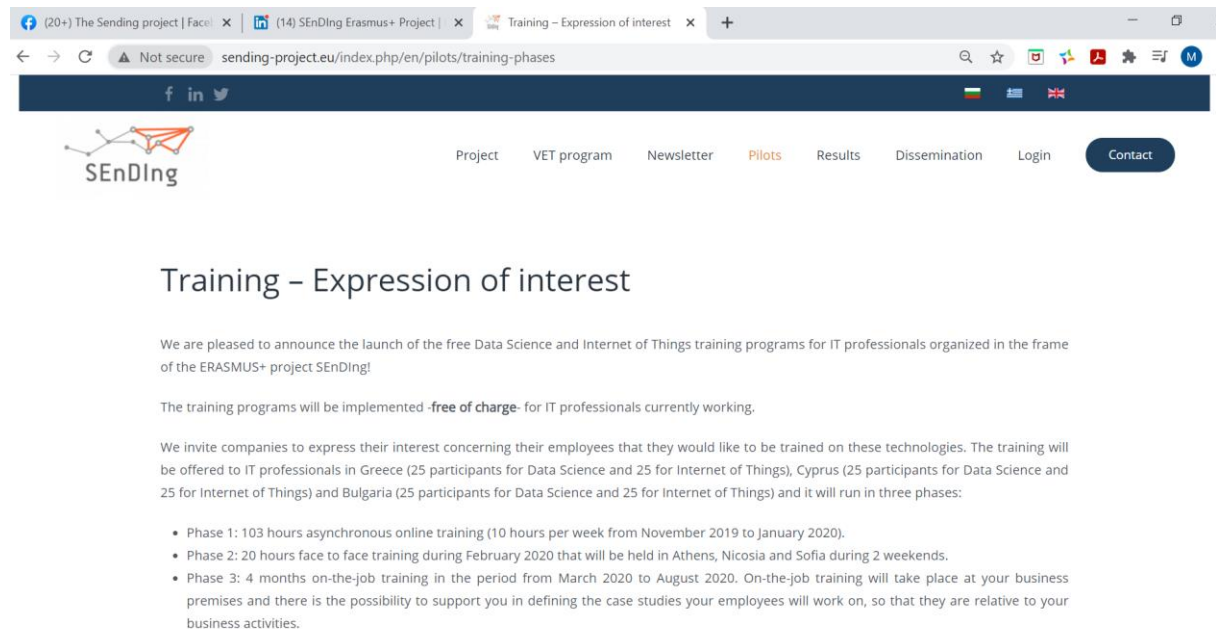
(20+) The Sending project | Facel ×
(14) SEnDIng Erasmus+ Project | ×
Training – Expression of interest ×
+

Not secure sending-project.eu/index.php/en/pilots/training-phases

M

SEnDIng

Project VET program Newsletter Pilots Results Dissemination Login Contact

Training – Expression of interest

We are pleased to announce the launch of the free Data Science and Internet of Things training programs for IT professionals organized in the frame of the ERASMUS+ project SEnDIng!

The training programs will be implemented -free of charge- for IT professionals currently working.

We invite companies to express their interest concerning their employees that they would like to be trained on these technologies. The training will be offered to IT professionals in Greece (25 participants for Data Science and 25 for Internet of Things), Cyprus (25 participants for Data Science and 25 for Internet of Things) and Bulgaria (25 participants for Data Science and 25 for Internet of Things) and it will run in three phases:

- Phase 1: 103 hours asynchronous online training (10 hours per week from November 2019 to January 2020).
- Phase 2: 20 hours face to face training during February 2020 that will be held in Athens, Nicosia and Sofia during 2 weekends.
- Phase 3: 4 months on-the-job training in the period from March 2020 to August 2020. On-the-job training will take place at your business premises and there is the possibility to support you in defining the case studies your employees will work on, so that they are relative to your business activities.